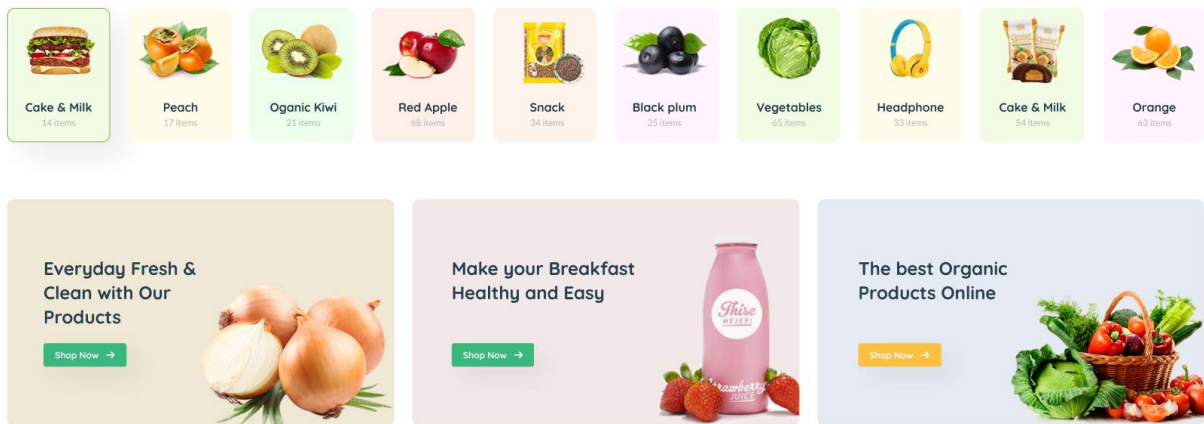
Cake & Milk
14 items

Peach
17 items

Oganic Kiwi
21 items

Red Apple
68 items

Snack
34 items

Black plum
25 items

Vegetables
65 items

Headphone
33 items

Cake & Milk
54 items

Orange
63 items

Everyday Fresh & Clean with Our Products

Shop Now →

Make your Breakfast Healthy and Easy

Shop Now →

Thise MEJERI

Strawberry JUICE

The best Organic Products Online

Shop Now →